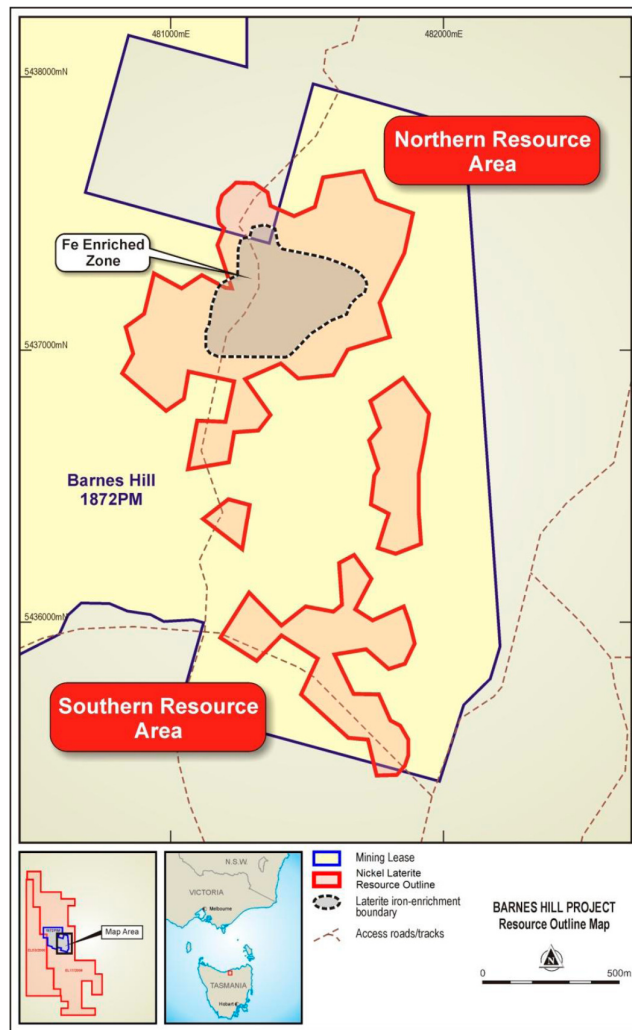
481000mE

482000mE

5438000mN

Northern Resource Area

Fe Enriched Zone

5437000mN

Barnes Hill 1872PM

5436000mN

Southern Resource Area

Map Area

N.S.W.

VICTORIA

Melbourne

TASMANIA

Hobart

Mining Lease

Nickel Laterite Resource Outline

Laterite iron-enrichment boundary

Access roads/tracks

BARNES HILL PROJECT
Resource Outline Map

N

0

500m